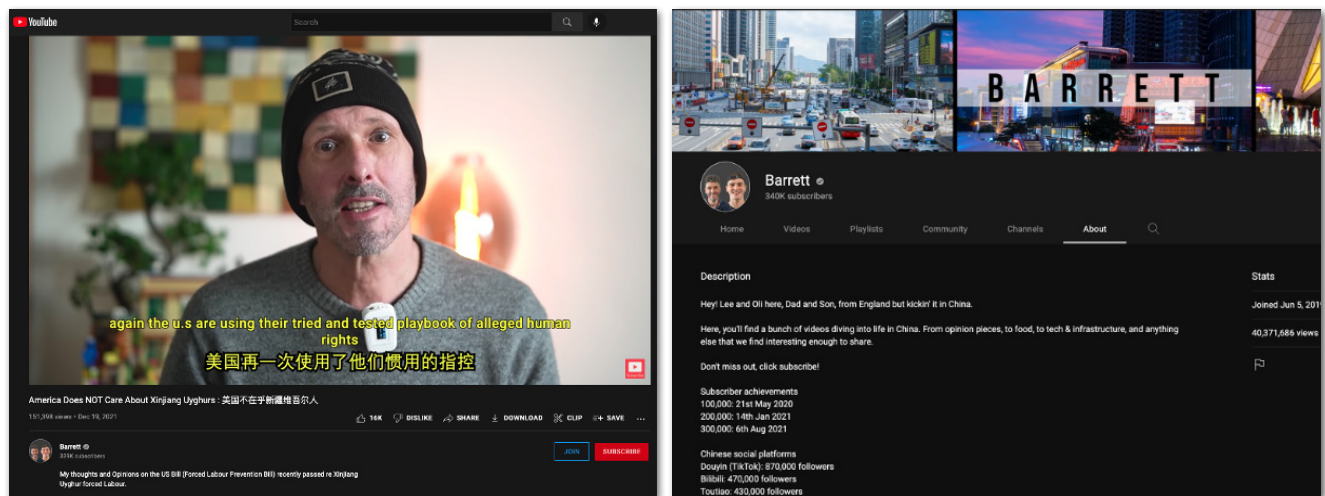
YouTube

Search

again the u.s are using their tried and tested playbook of alleged human rights
美国再一次使用了他们惯用的指控

America Does NOT Care About Xinjiang Uyghurs : 美国不在乎新疆维吾尔人

151,398 views • Dec 19, 2021

16K DISLIKE SHARE DOWNLOAD CLIP SAVE

Barrett
331K subscribers

JOIN SUBSCRIBE

My thoughts and Opinions on the US Bill (Forced Labour Prevention Bill) recently passed re Xinjiang Uyghur forced Labour.

BARRETT

Barrett
340K subscribers

Home Videos Playlists Community Channels About

Description

Hey! Lee and Oli here, Dad and Son, from England but kickin' it in China.

Here, you'll find a bunch of videos diving into life in China. From opinion pieces, to food, to tech & infrastructure, and anything else that we find interesting enough to share.

Don't miss out, click subscribe!

Subscriber achievements
100,000: 21st May 2020
200,000: 14th Jan 2021
300,000: 6th Aug 2021

Chinese social platforms
Douyin (TikTok): 870,000 followers
Bilibili: 470,000 followers
Toutiao: 430,000 followers

Stats

Joined Jun 5, 201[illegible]

40,371,686 views